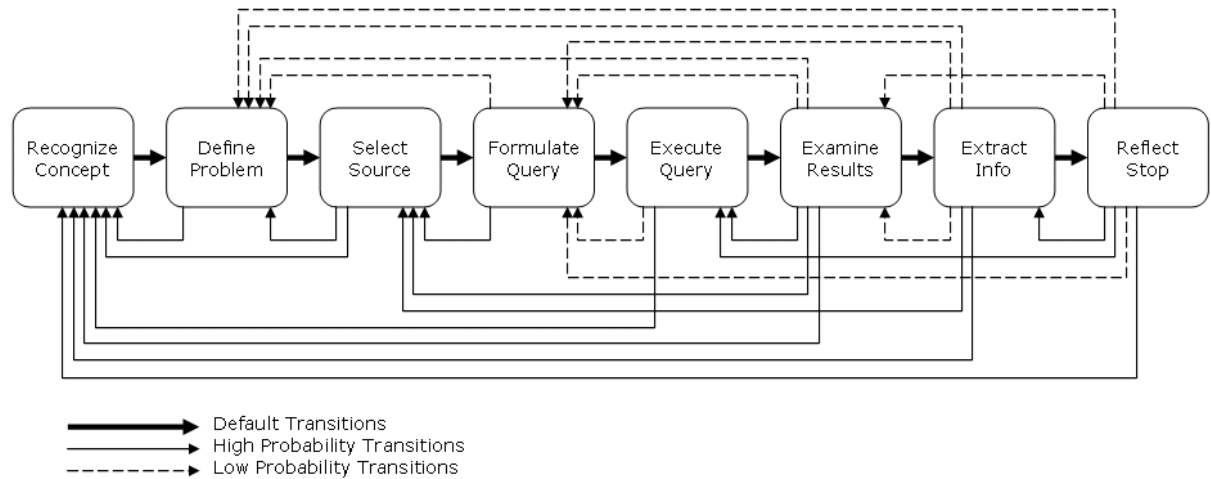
Recognize Concept

Define Problem

Select Source

Formulate Query

Execute Query

Examine Results

Extract Info

Reflect Stop

Default Transitions
High Probability Transitions
Low Probability Transitions